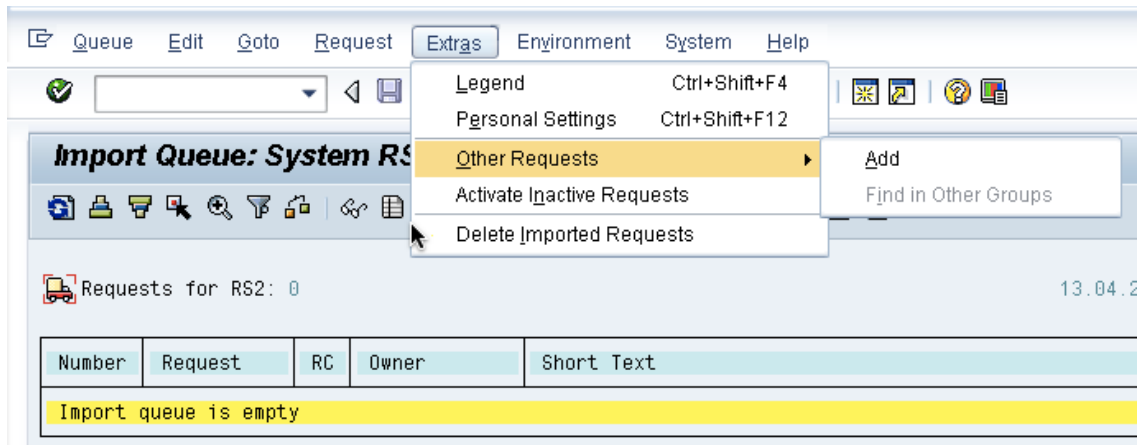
Queue Edit Goto Request Extras Environment System Help

Legend Ctrl+Shift+F4
Personal Settings Ctrl+Shift+F12
Other Requests
Activate Inactive Requests
Delete Imported Requests

Add
Find in Other Groups

Import Queue: System RS

Requests for RS2: 0

13.04.2

| Number | Request | RC | Owner | Short Text |
|---|---|---|---|---|
| Import queue is empty | | | | |